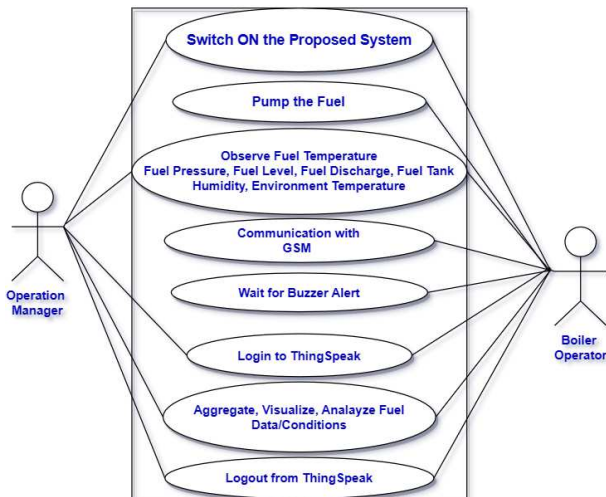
Switch ON the Proposed System

Pump the Fuel

Observe Fuel Temperature
Fuel Pressure, Fuel Level, Fuel Discharge, Fuel Tank
Humidity, Environment Temperature

Communication with
GSM

Wait for Buzzer Alert

Login to ThingSpeak

Aggregate, Visualize, Analayze Fuel
Data/Conditions

Logout from ThingSpeak

Operation
Manager

Boiler
Operator